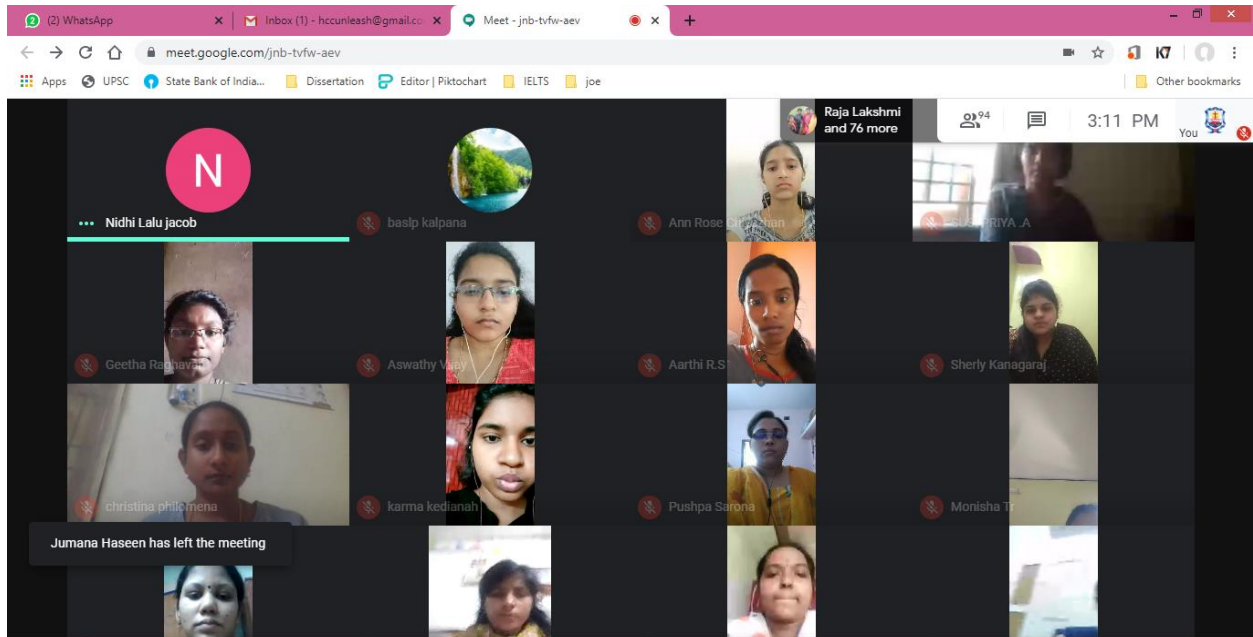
(2) WhatsApp × Inbox (1) - hccunleash@gmail.co × Meet - jnb-tvfw-aev × +

meet.google.com/jnb-tvfw-aev

Apps UPSC State Bank of India... Dissertation Editor | Piktochart IELTS joe Other bookmarks

Raja Lakshmi and 76 more

94

3:11 PM

You

N

Nidhi Lalu jacob

baslp kalpana

Ann Rose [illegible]

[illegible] PRIYA .A

Geetha Ra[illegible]

Aswathy V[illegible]

Aarthi R.S

Sherly Kanagaraj

christina philomena

karma kedianah

Pushpa Sarona

Monisha T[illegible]

Jumana Haseen has left the meeting